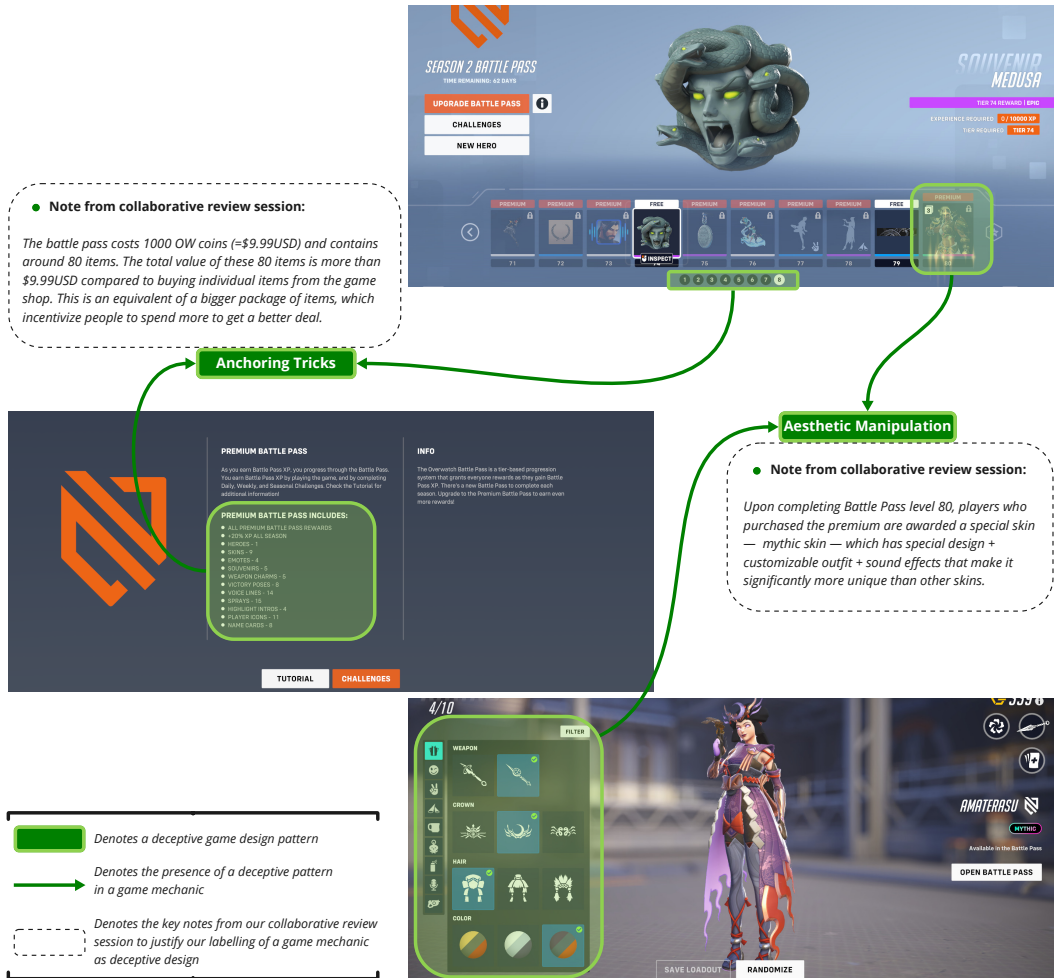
SEASON 2 BATTLE PASS
TIME REMAINING: 63 DAYS

UPGRADE BATTLE PASS

CHALLENGES

NEW HERO

SOUVENIR
MEDUSA

TIER 74 REWARD | EPIC

EXPERIENCE REQUIRED 0 / 10000 XP

TIER REQUIRED TIER 74

PREMIUM PREMIUM PREMIUM FREE PREMIUM PREMIUM PREMIUM PREMIUM FREE PREMIUM

71 72 73 74 75 76 77 78 79 80

INSPECT

1 2 3 4 5 6 7 8

Note from collaborative review session:

The battle pass costs 1000 OW coins (=$9.99USD) and contains around 80 items. The total value of these 80 items is more than $9.99USD compared to buying individual items from the game shop. This is an equivalent of a bigger package of items, which incentivize people to spend more to get a better deal.

Anchoring Tricks

Aesthetic Manipulation

PREMIUM BATTLE PASS

As you earn Battle Pass XP, you progress through the Battle Pass. You earn Battle Pass XP by playing the game, and by completing Daily, Weekly, and Seasonal Challenges. Check the Tutorial for additional information!

PREMIUM BATTLE PASS INCLUDES:
ALL PREMIUM BATTLE PASS REWARDS
+20% XP ALL SEASON
HEROES - 1
SKINS - 9
EMOTES - 4
SOUVENIRS - 5
WEAPON CHARMS - 5
VICTORY POSES - 8
VOICE LINES - 14
SPRAYS - 15
HIGHLIGHT INTROS - 4
PLAYER ICONS - 11
NAME CARDS - 8

INFO

The Overwatch Battle Pass is a tier-based progression system that grants everyone rewards as they gain Battle Pass XP. There's a new Battle Pass to complete each season. Upgrade to the Premium Battle Pass to earn even more rewards!

TUTORIAL CHALLENGES

Note from collaborative review session:

Upon completing Battle Pass level 80, players who purchased the premium are awarded a special skin — mythic skin — which has special design + customizable outfit + sound effects that make it significantly more unique than other skins.

4/10

FILTER

WEAPON

CROWN

HAIR

COLOR

AMATERASU

MYTHIC

Available in the Battle Pass

OPEN BATTLE PASS

SAVE LOADOUT RANDOMIZE

Denotes a deceptive game design pattern

Denotes the presence of a deceptive pattern in a game mechanic

Denotes the key notes from our collaborative review session to justify our labelling of a game mechanic as deceptive design